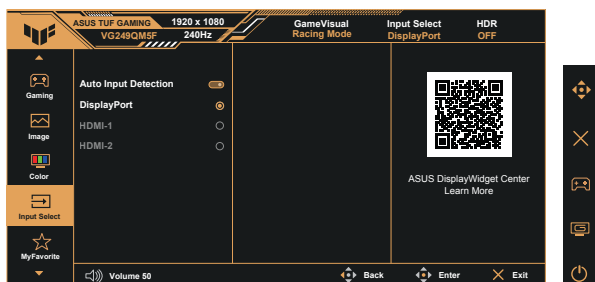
ASUS TUF GAMING
VG249QM5F
1920 x 1080
240Hz
GameVisual
Racing Mode
Input Select
DisplayPort
HDR
OFF

Gaming
Image
Color
Input Select
MyFavorite

Auto Input Detection
DisplayPort
HDMI-1
HDMI-2

ASUS DisplayWidget Center
Learn More

Volume 50
Back
Enter
Exit